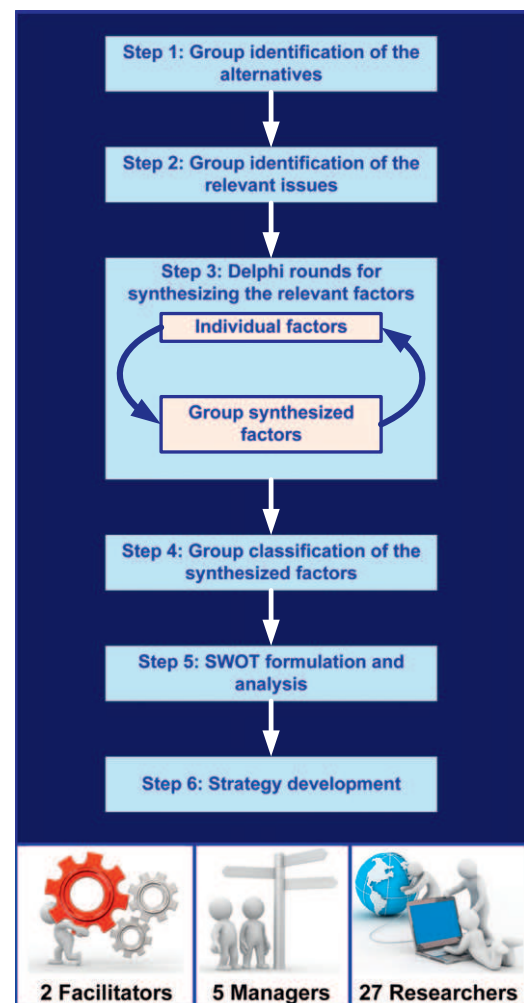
Step 1: Group identification of the alternatives

Step 2: Group identification of the relevant issues

Step 3: Delphi rounds for synthesizing the relevant factors

Individual factors

Group synthesized factors

Step 4: Group classification of the synthesized factors

Step 5: SWOT formulation and analysis

Step 6: Strategy development

2 Facilitators

5 Managers

27 Researchers